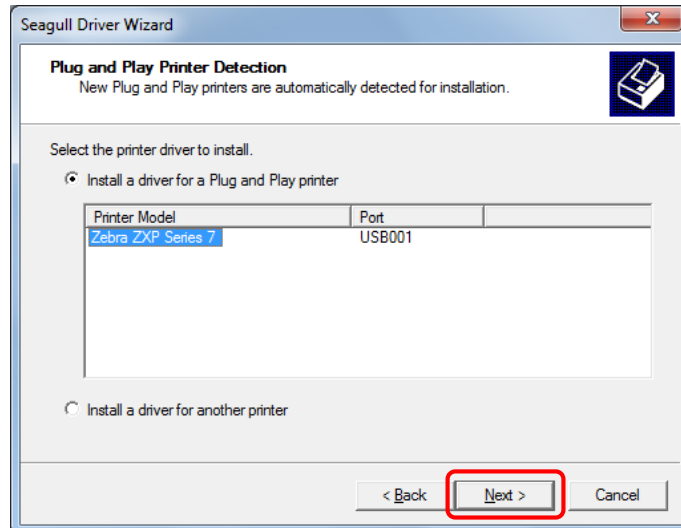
Seagull Driver Wizard

Plug and Play Printer Detection
New Plug and Play printers are automatically detected for installation.

Select the printer driver to install.

Install a driver for a Plug and Play printer

| Printer Model | Port | |
|---|---|---|
| Zebra ZXP Series 7 | USB001 | |

Install a driver for another printer

< Back
Next >
Cancel